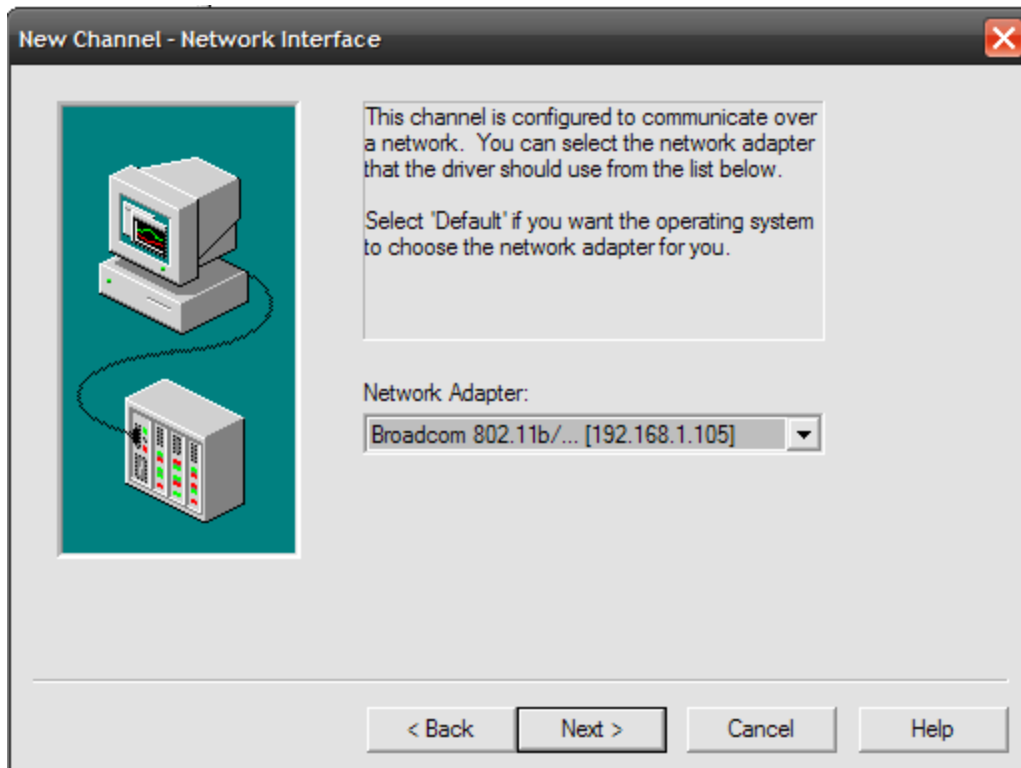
New Channel - Network Interface

This channel is configured to communicate over a network. You can select the network adapter that the driver should use from the list below.

Select 'Default' if you want the operating system to choose the network adapter for you.

Network Adapter:

Broadcom 802.11b/... [192.168.1.105]

< Back

Next >

Cancel

Help